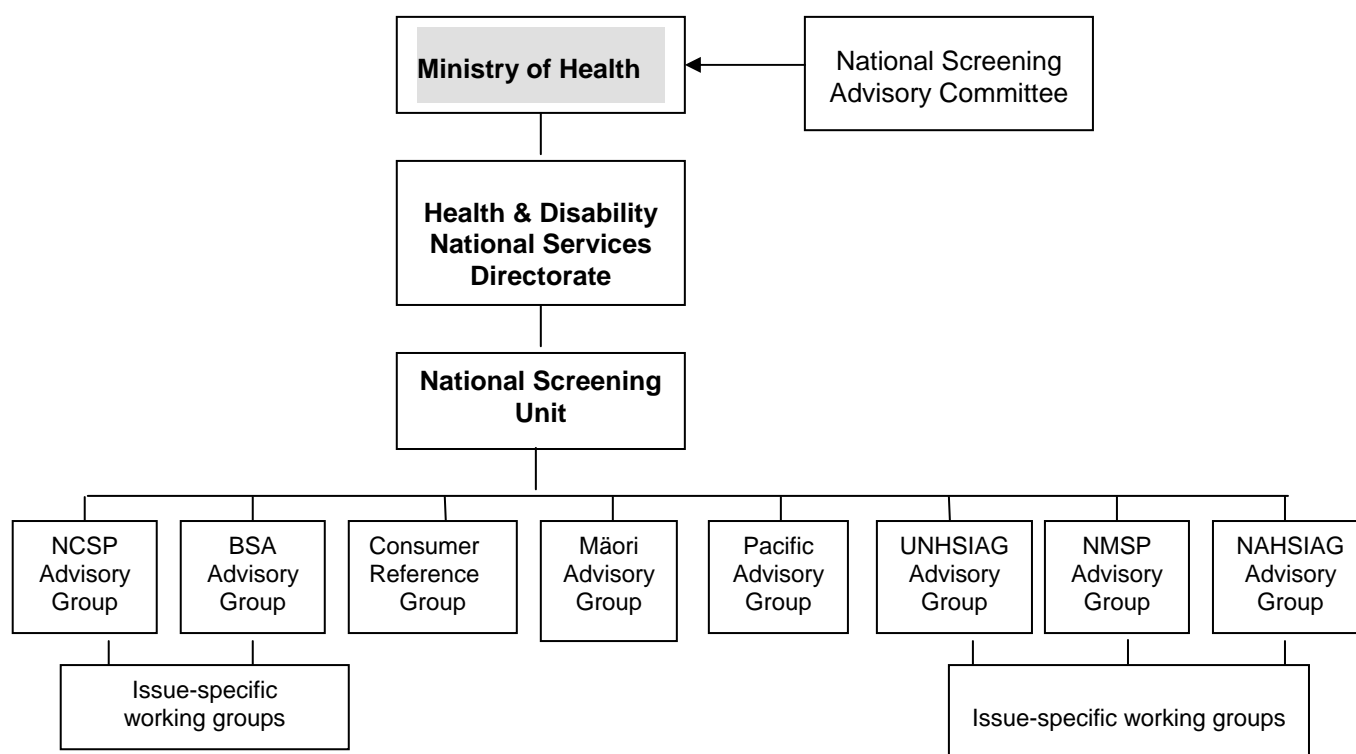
Ministry of Health

National Screening Advisory Committee

Health & Disability National Services Directorate

National Screening Unit

NCSP Advisory Group

BSA Advisory Group

Consumer Reference Group

Mäori Advisory Group

Pacific Advisory Group

UNHSIAG Advisory Group

NMSP Advisory Group

NAHSIAG Advisory Group

Issue-specific working groups

Issue-specific working groups